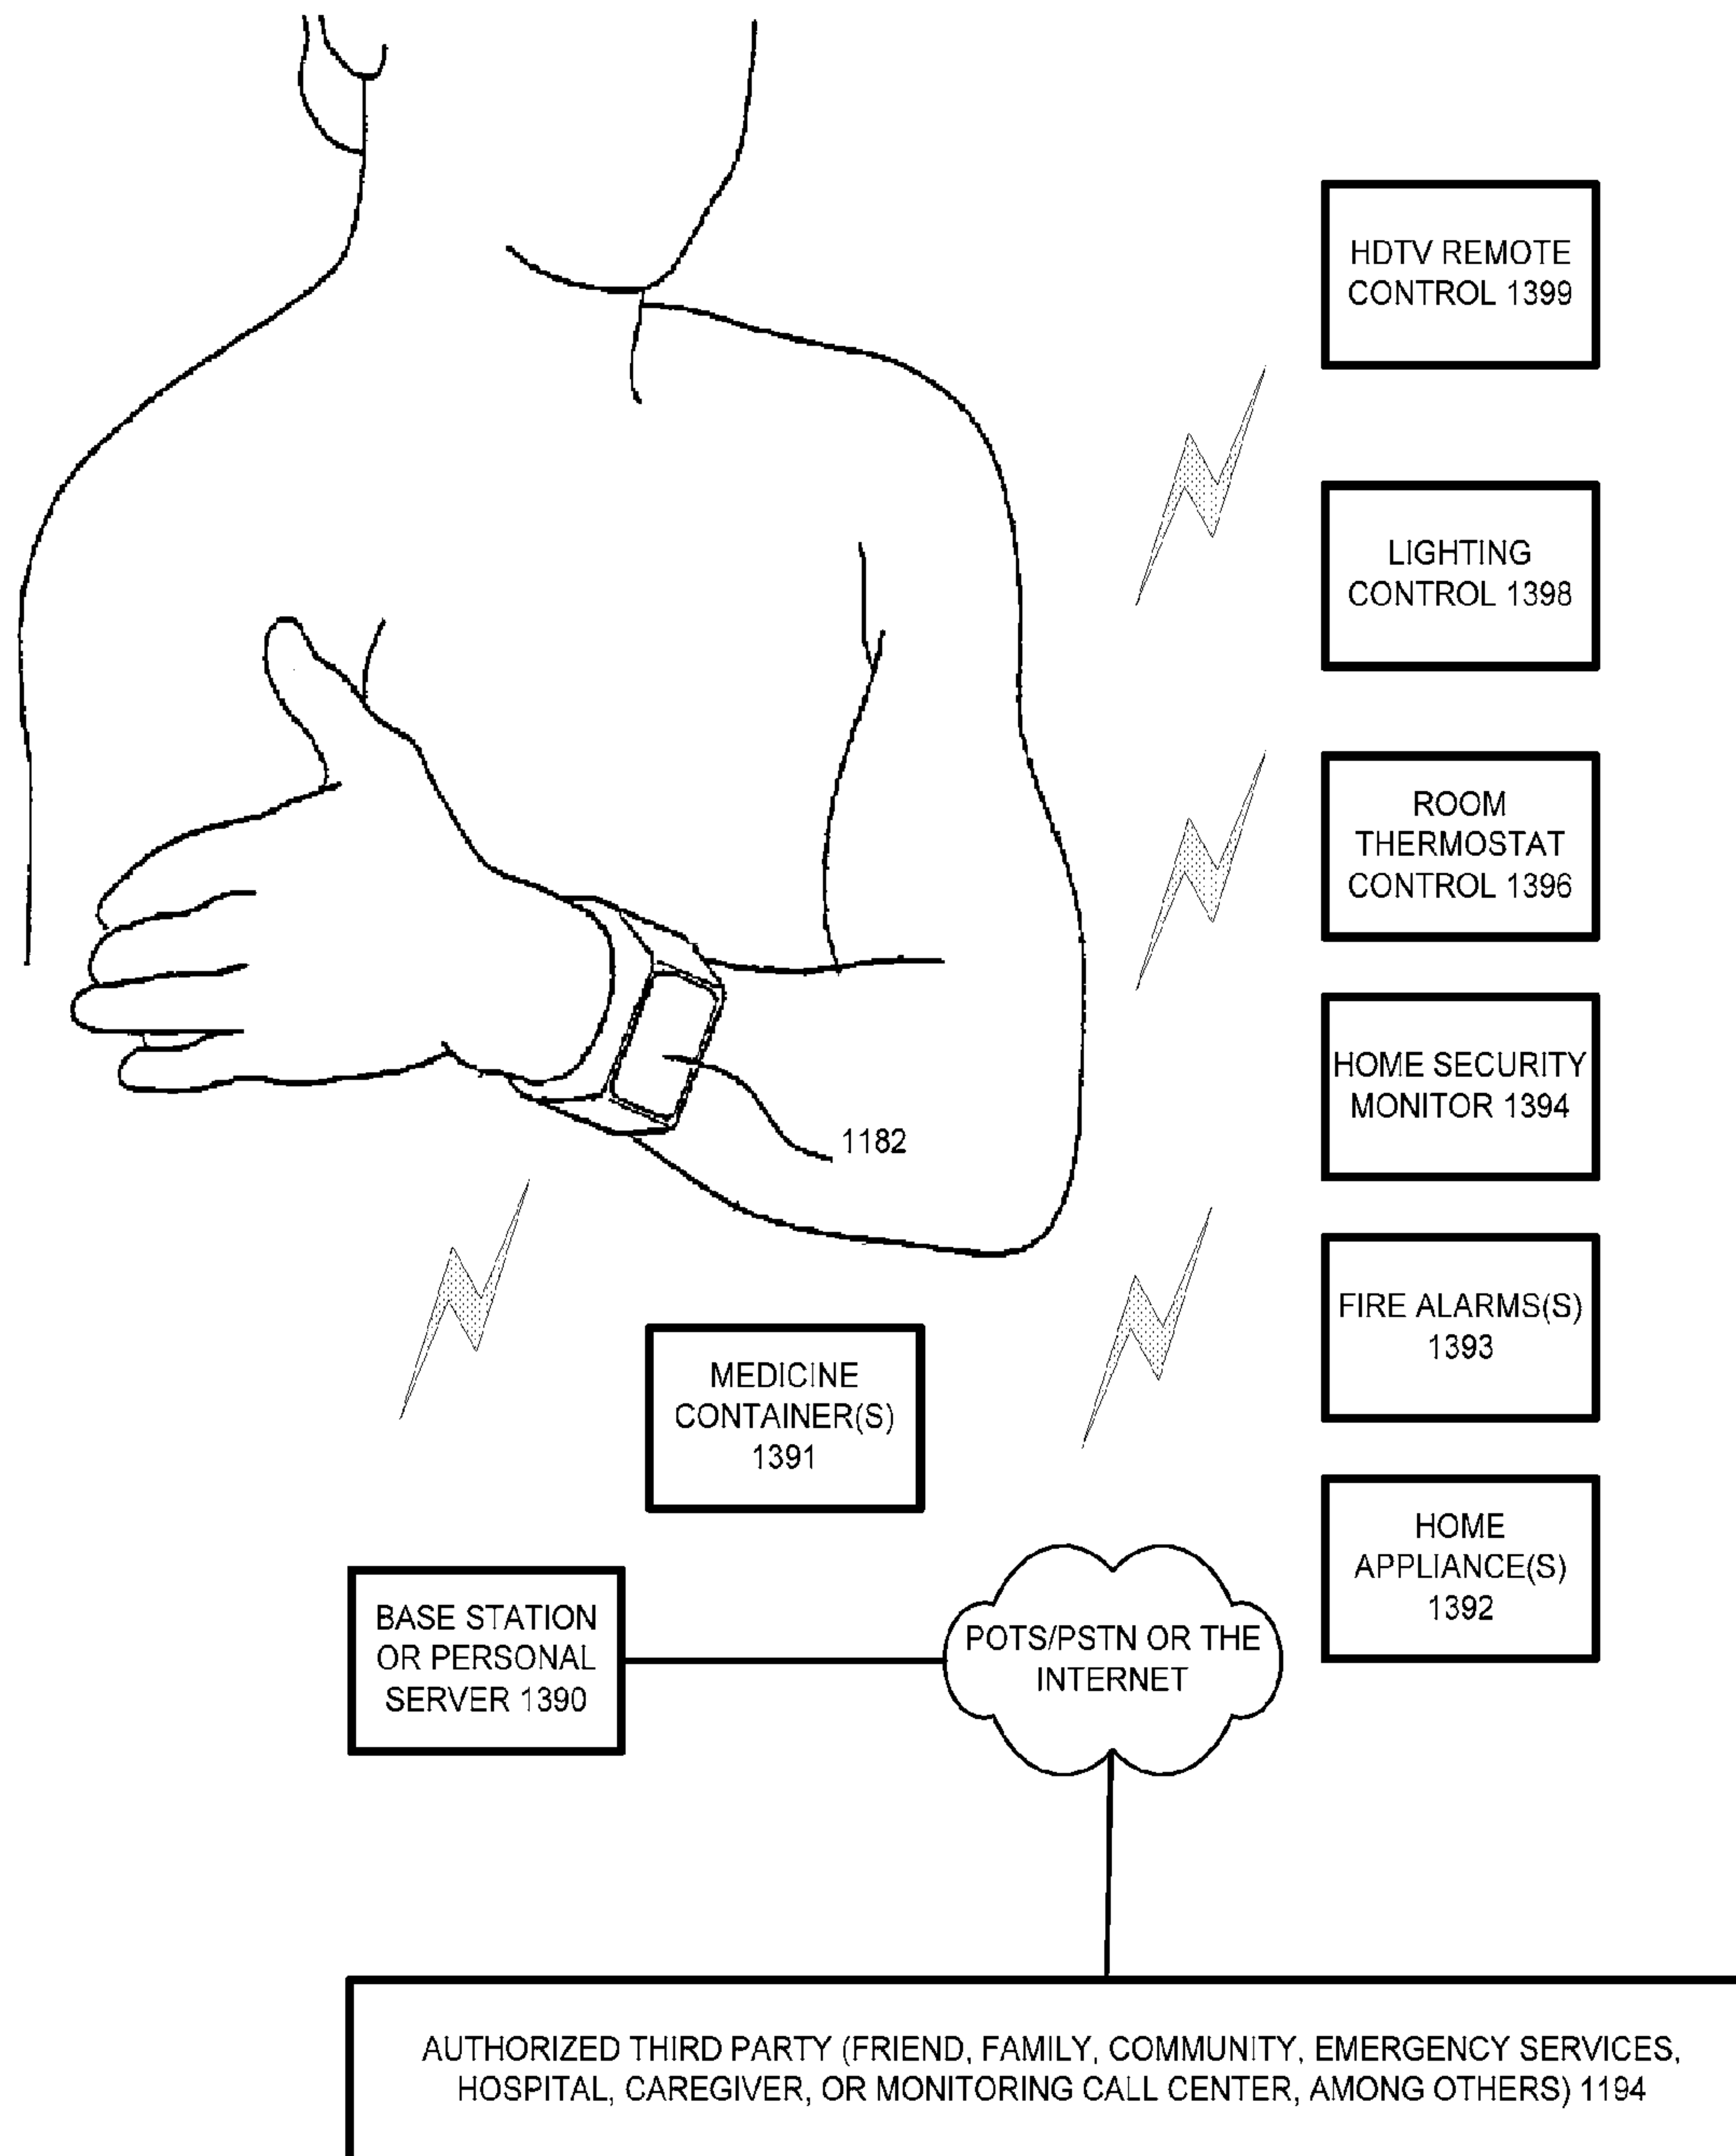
HDTV REMOTE CONTROL 1399

LIGHTING CONTROL 1398

ROOM THERMOSTAT CONTROL 1396

HOME SECURITY MONITOR 1394

1182

FIRE ALARMS(S) 1393

MEDICINE CONTAINER(S) 1391

HOME APPLIANCE(S) 1392

BASE STATION OR PERSONAL SERVER 1390

POTS/PSTN OR THE INTERNET

AUTHORIZED THIRD PARTY (FRIEND, FAMILY, COMMUNITY, EMERGENCY SERVICES, HOSPITAL, CAREGIVER, OR MONITORING CALL CENTER, AMONG OTHERS) 1194